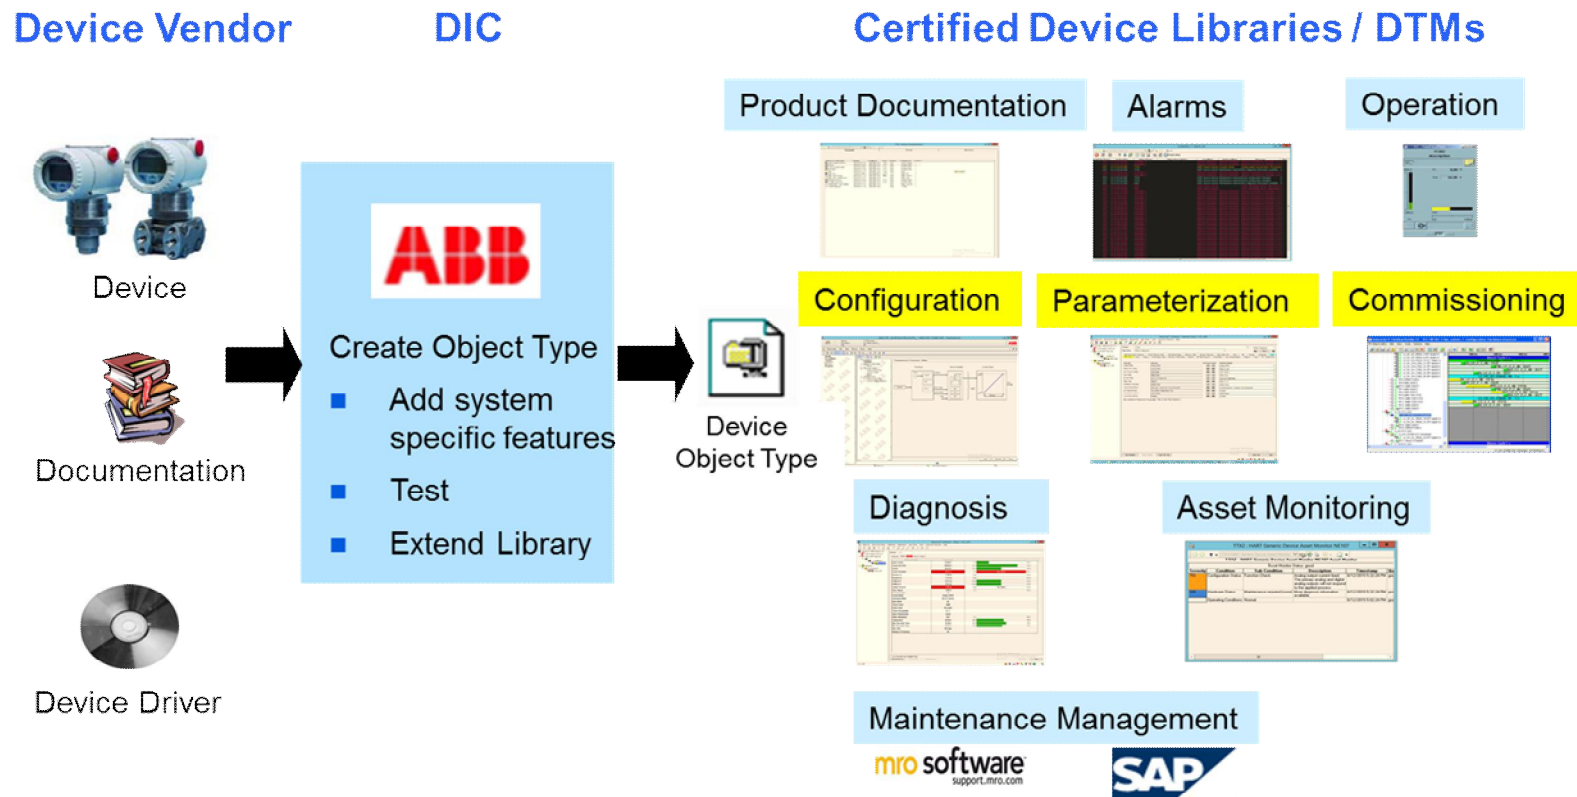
Device Vendor

DIC

Certified Device Libraries / DTMs

Device

Documentation

Device Driver

ABB

Create Object Type

- Add system specific features
- Test
- Extend Library

Device Object Type

Product Documentation

Alarms

Operation

Configuration

Parameterization

Commissioning

Diagnosis

Asset Monitoring

Maintenance Management

mro software support.mro.com

SAP